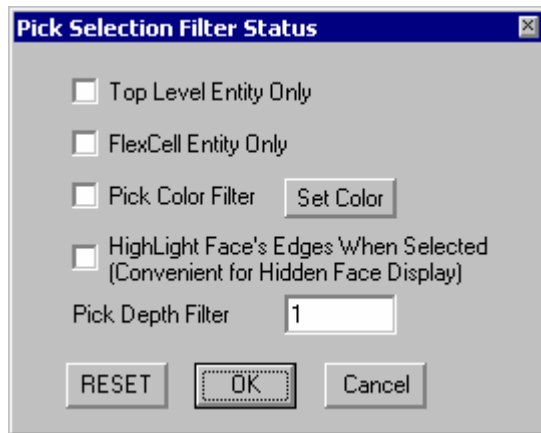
Pick Selection Filter Status

Top Level Entity Only

FlexCell Entity Only

Pick Color Filter

Set Color

HighLight Face's Edges When Selected (Convenient for Hidden Face Display)

Pick Depth Filter

1

RESET

OK

Cancel